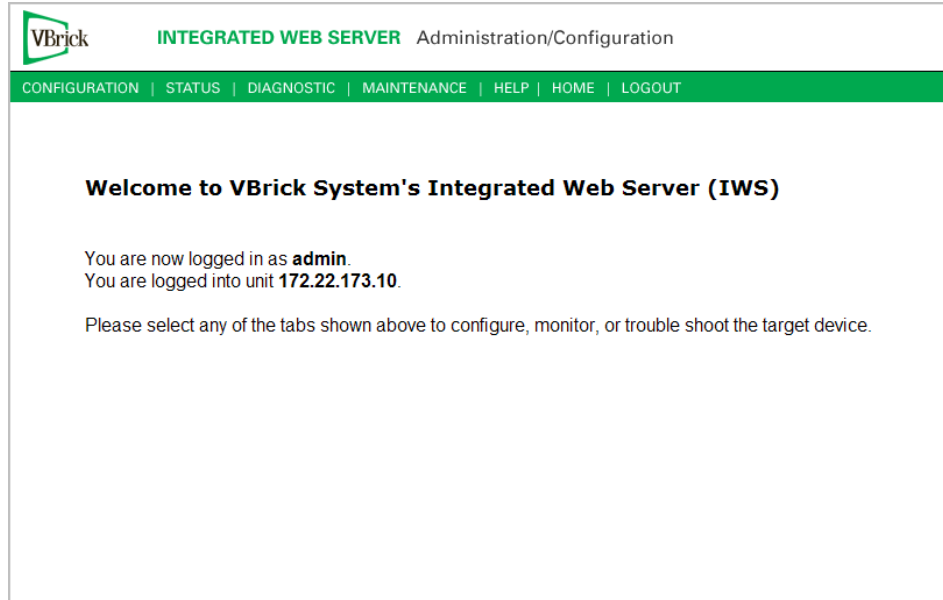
VBrick INTEGRATED WEB SERVER Administration/Configuration

CONFIGURATION | STATUS | DIAGNOSTIC | MAINTENANCE | HELP | HOME | LOGOUT

Welcome to VBrick System's Integrated Web Server (IWS)

You are now logged in as admin.
You are logged into unit 172.22.173.10.

Please select any of the tabs shown above to configure, monitor, or trouble shoot the target device.